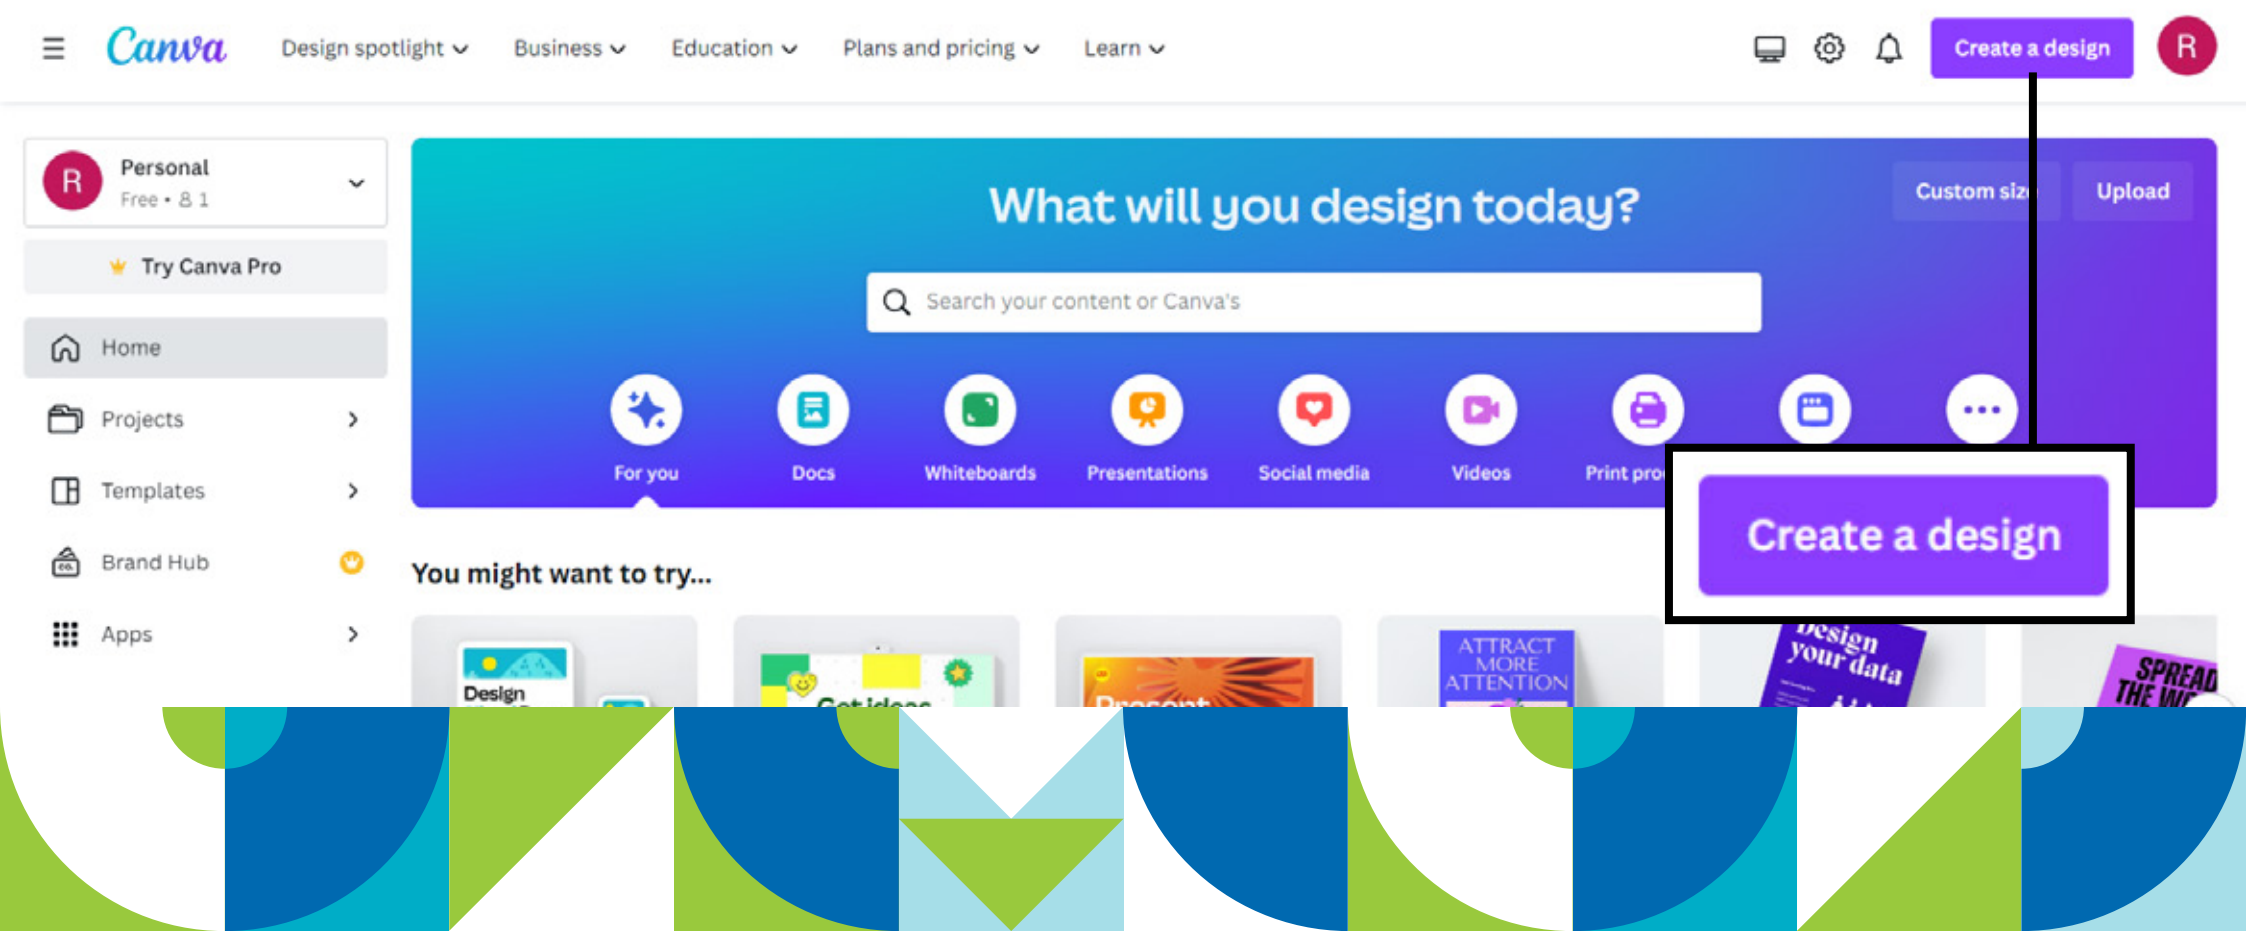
Canva Design spotlight Business Education Plans and pricing Learn Create a design R

R Personal
Free • 1

Try Canva Pro

Home
Projects
Templates
Brand Hub
Apps

What will you design today?

Custom siz Upload

Search your content or Canva's

For you Docs Whiteboards Presentations Social media Videos Print pro

Create a design

You might want to try...

Design

Get ideas

Present

ATTRACT MORE ATTENTION

Design your data

SPREAD THE W